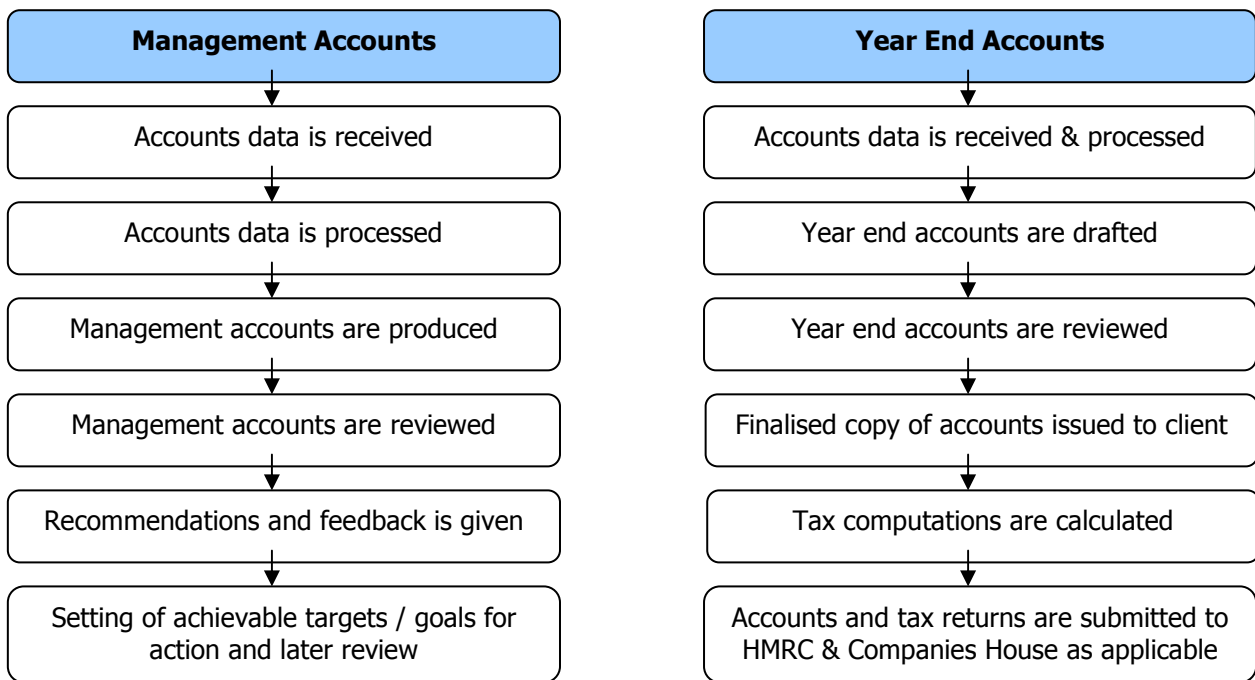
Management Accounts

Accounts data is received

Accounts data is processed

Management accounts are produced

Management accounts are reviewed

Recommendations and feedback is given

Setting of achievable targets / goals for action and later review

Year End Accounts

Accounts data is received & processed

Year end accounts are drafted

Year end accounts are reviewed

Finalised copy of accounts issued to client

Tax computations are calculated

Accounts and tax returns are submitted to HMRC & Companies House as applicable